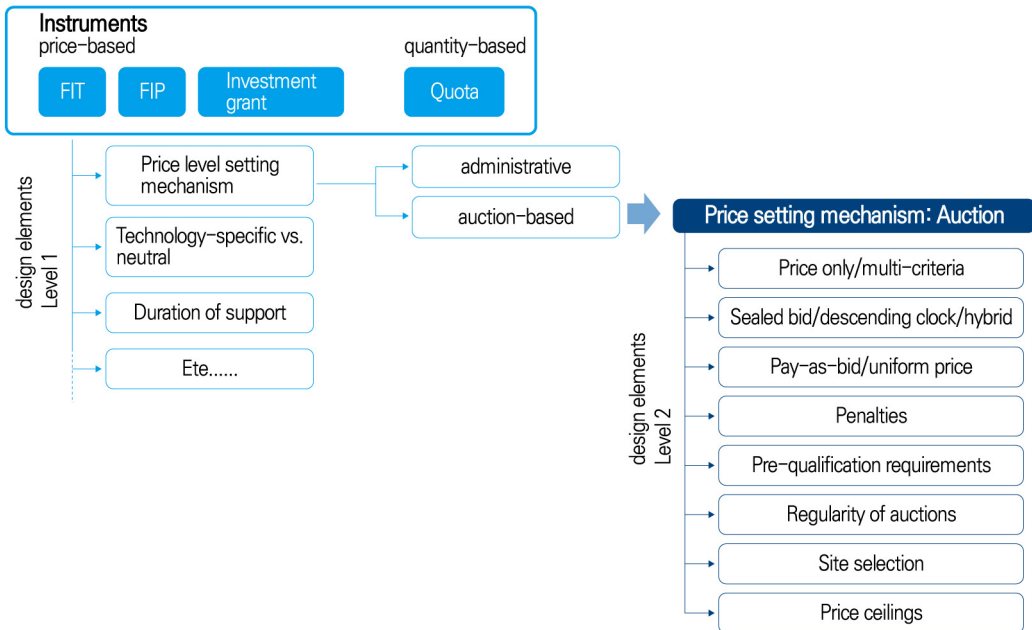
Instruments
price-based

quantity-based

FIT

FIP

Investment grant

Quota

design elements
Level 1

Price level setting mechanism

administrative

auction-based

Technology-specific vs. neutral

Duration of support

Ete......

Price setting mechanism: Auction

design elements
Level 2

Price only/multi-criteria

Sealed bid/descending clock/hybrid

Pay-as-bid/uniform price

Penalties

Pre-qualification requirements

Regularity of auctions

Site selection

Price ceilings